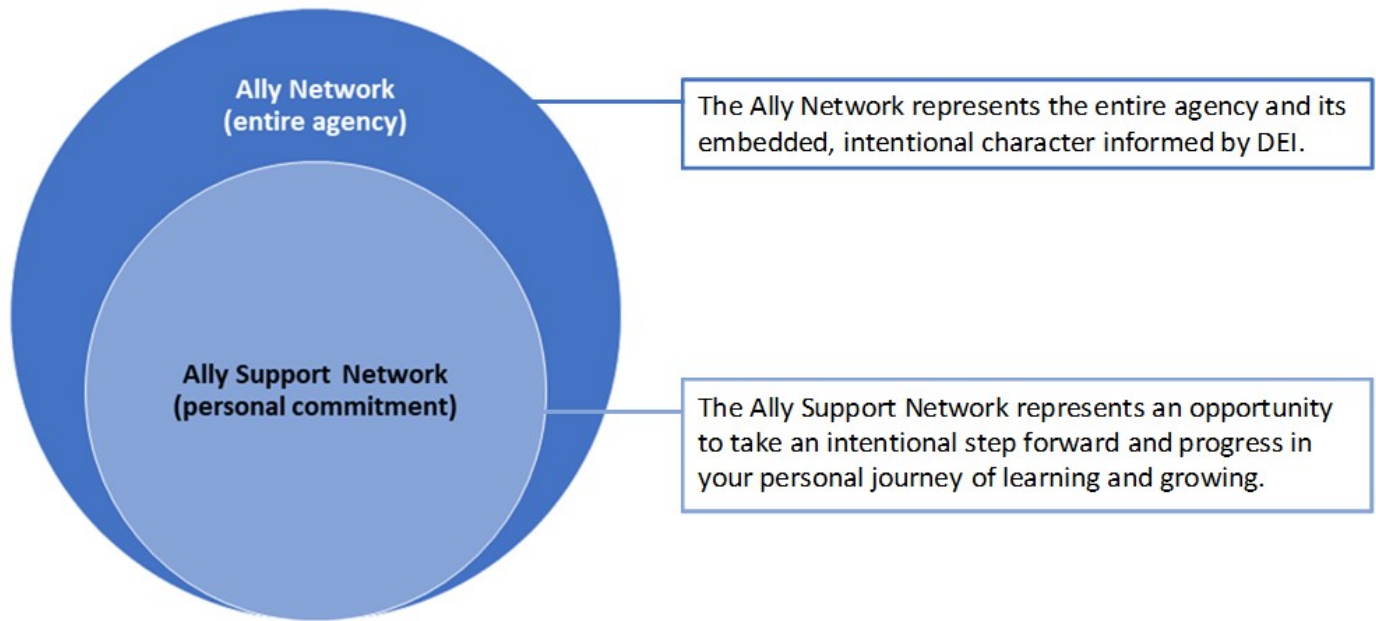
Ally Network
(entire agency)

The Ally Network represents the entire agency and its embedded, intentional character informed by DEI.

Ally Support Network
(personal commitment)

The Ally Support Network represents an opportunity to take an intentional step forward and progress in your personal journey of learning and growing.